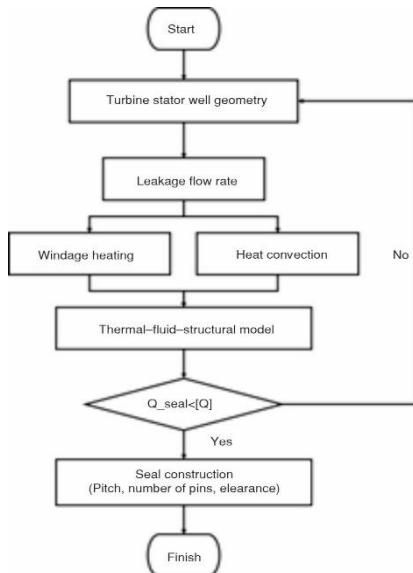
Start

Turbine stator well geometry

Leakage flow rate

Windage heating

Heat convection

No

Thermal–fluid–structural model

Q_seal<[Q]

Yes

Seal construction
(Pitch, number of pins, elearance)

Finish